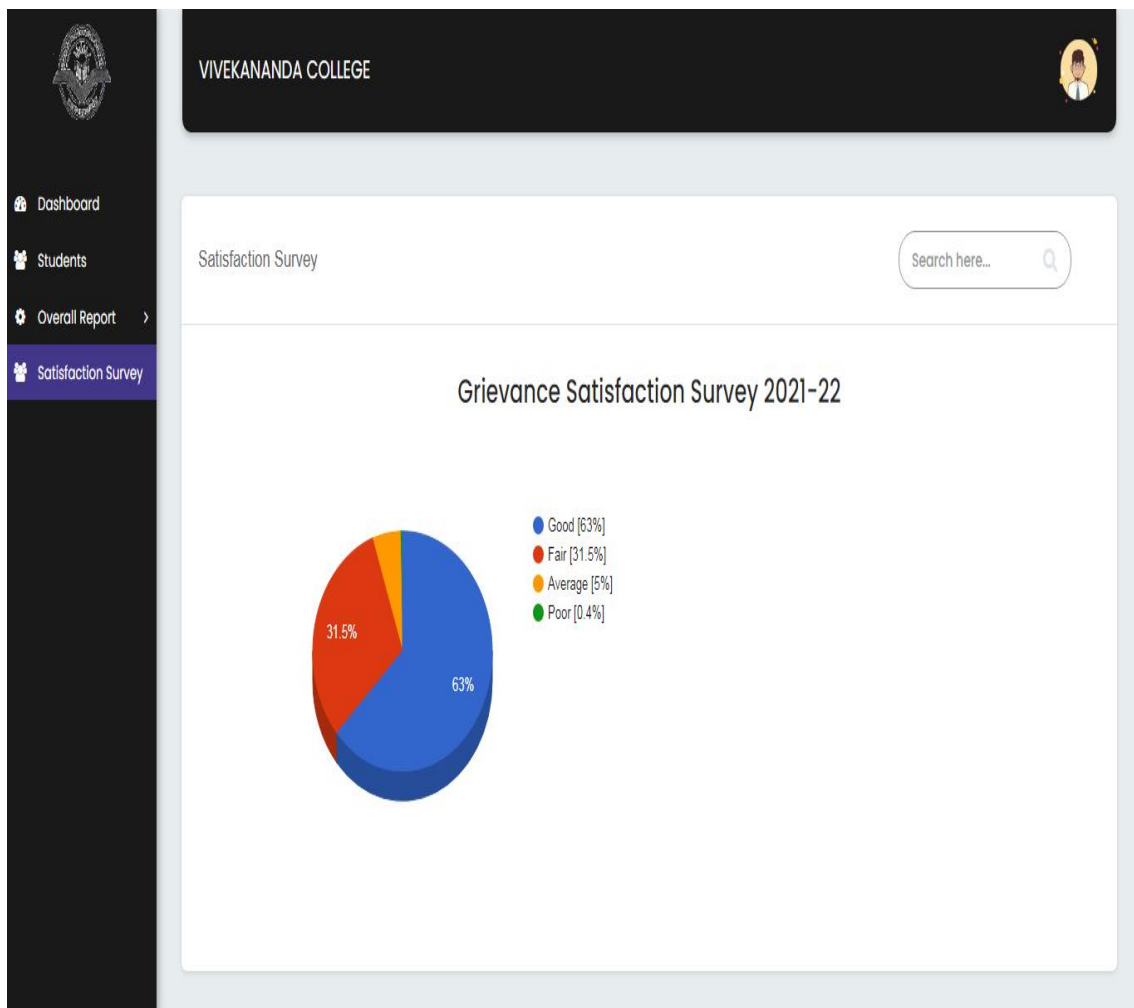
VIVEKANANDA COLLEGE

Dashboard
Students
Overall Report >
Satisfaction Survey

Satisfaction Survey

Search here...

Grievance Satisfaction Survey 2021-22

Good [63%]
Fair [31.5%]
Average [5%]
Poor [0.4%]

31.5%
63%